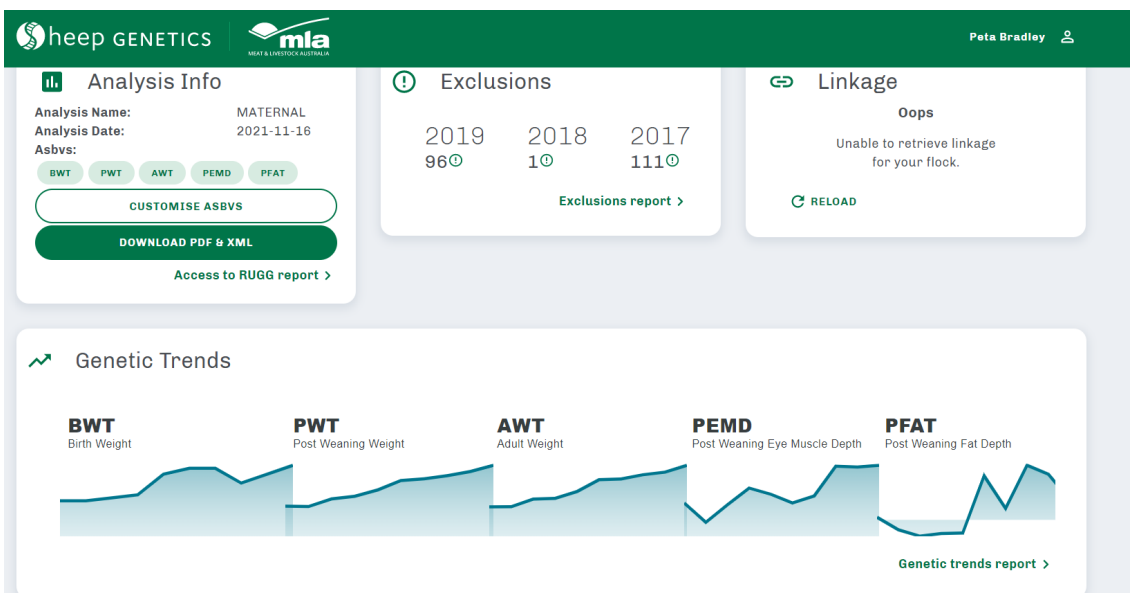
Sheep GENETICS

mla
MEAT & LIVESTOCK AUSTRALIA

Peta Bradley

Analysis Info

Analysis Name: MATERNAL
Analysis Date: 2021-11-16
Asbvs:

BWT PWT AWT PEMD PFAT

CUSTOMISE ASBVS

DOWNLOAD PDF & XML

Access to RUGG report ›

Exclusions

2019
96

2018
1

2017
111

Exclusions report ›

Linkage

Oops

Unable to retrieve linkage for your flock.

RELOAD

Genetic Trends

BWT
Birth Weight

PWT
Post Weaning Weight

AWT
Adult Weight

PEMD
Post Weaning Eye Muscle Depth

PFAT
Post Weaning Fat Depth

Genetic trends report ›